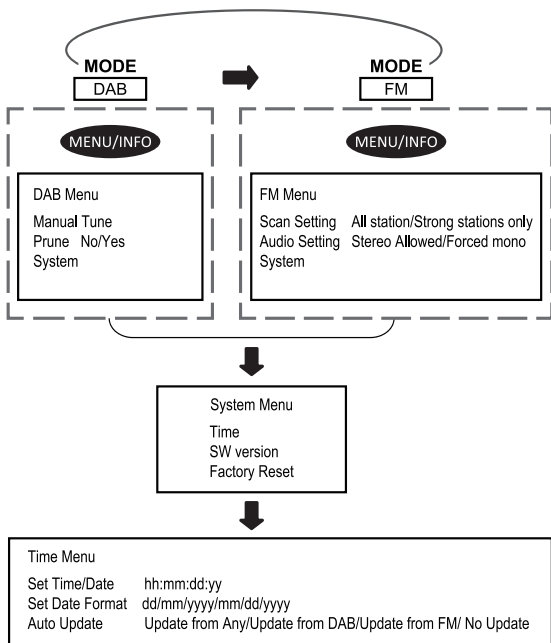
MODE
DAB

MODE
FM

MENU/INFO

DAB Menu

Manual Tune
Prune No/Yes
System

MENU/INFO

FM Menu

Scan Setting All station/Strong stations only
Audio Setting Stereo Allowed/Forced mono
System

System Menu

Time
SW version
Factory Reset

Time Menu

Set Time/Date hh:mm:dd:yy
Set Date Format dd/mm/yyyy/mm/dd/yyyy
Auto Update Update from Any/Update from DAB/Update from FM/ No Update